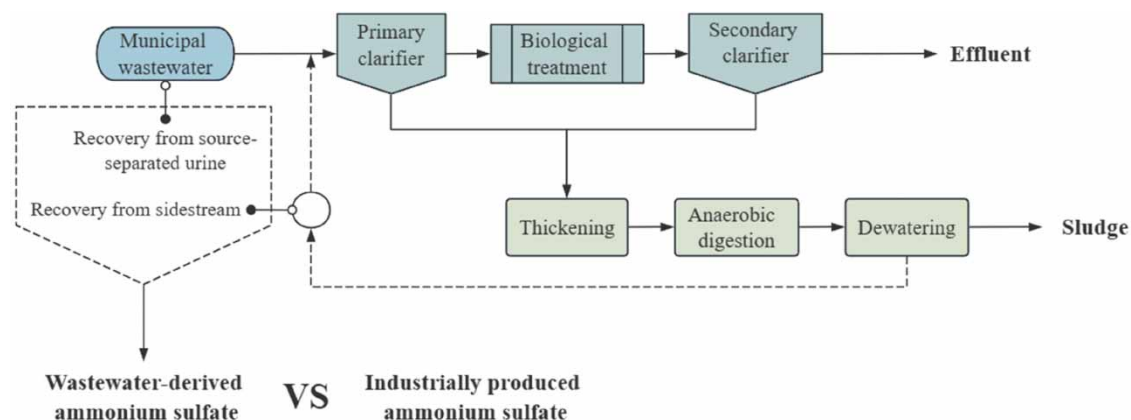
Municipal wastewater

Primary clarifier

Biological treatment

Secondary clarifier

Effluent

Recovery from source-separated urine

Recovery from sidestream

Thickening

Anaerobic digestion

Dewatering

Sludge

Wastewater-derived ammonium sulfate

VS

Industrially produced ammonium sulfate